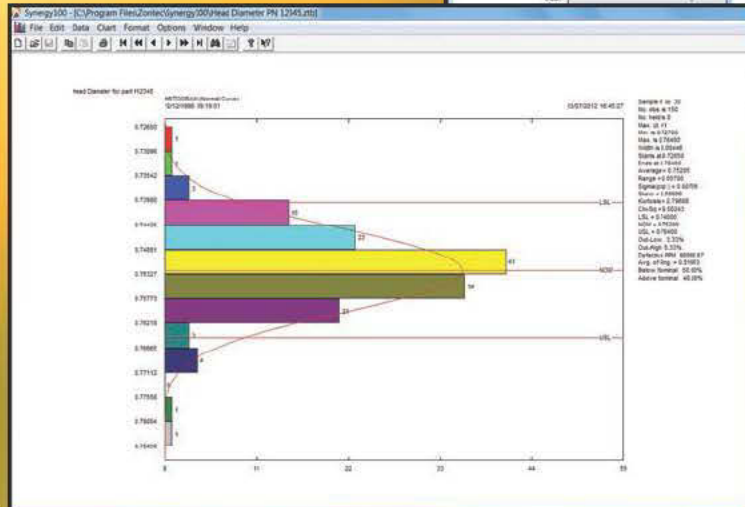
Synergy100 - [C:\Program Files\Zontec\Synergy100\Head Diameter PN 12345.ztb]

File Edit Data Chart Format Options Window Help

Head Diameter for part H2345

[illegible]
12/12/1998 05:18:01

03/07/2012 16:45:07

0.72650
0.73096
0.73542
0.73988
0.74435
0.74881
0.75327
0.75773
0.76219
0.76665
0.77112
0.77558
0.78004
0.78450

1
4
5
15
22
41
34
21
3
4
1
1
1

LSL
NOM
USL

0
11
22
33
44
55

Sample # in: 30
No. obs is 150
No. herbs 0
Max. at 11
Min. is 0.72750
Max. is 0.78450
Width is 0.00446
Starts at 0.72650
Ends at 0.78450
Average = 0.75205
Range = 0.05700
Sigma(pop) = 0.00709
Skew = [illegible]
Kurtosis = 2.79668
Chi-Sq = 9.65043
LSL = 0.74000
NOM = 0.75000
USL = 0.76400
Out-Low: 3.33%
Out-High: 5.33%
Defective PPM: 86666.67
Avrg. of Rng. = 0.01683
Below Nominal: 50.00%
Above Nominal: 48.00%